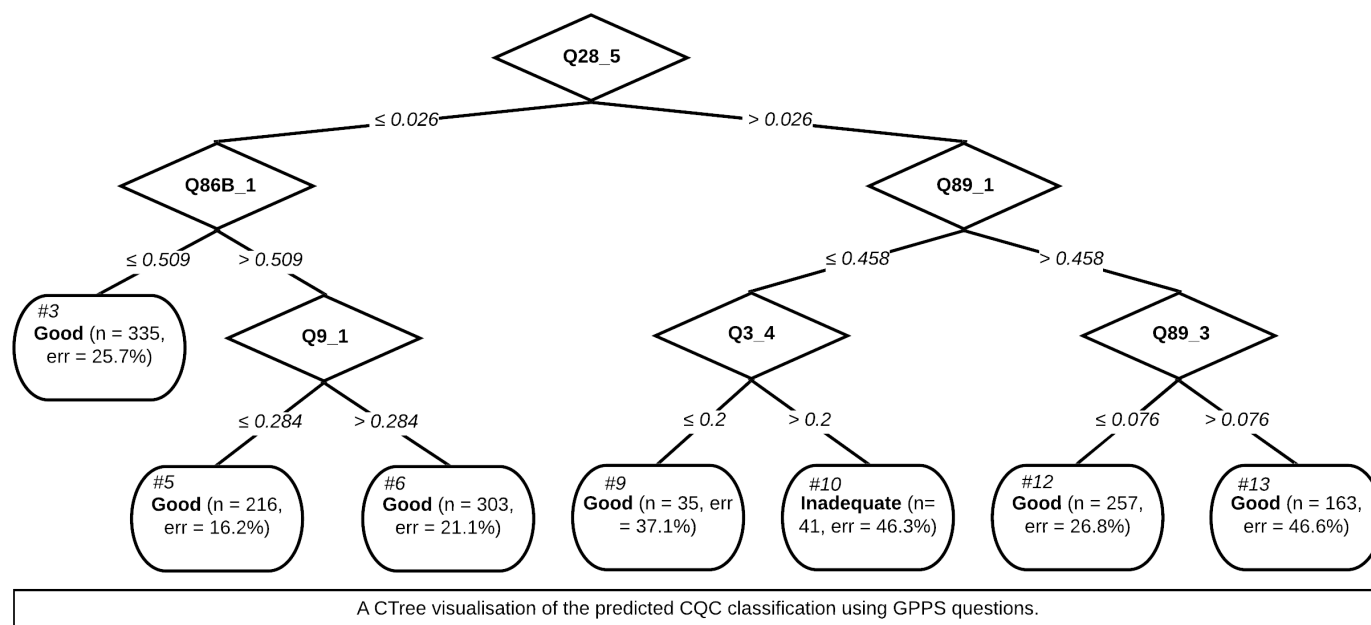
Q28_5

≤ 0.026

> 0.026

Q86B_1

≤ 0.509

> 0.509

#3
**Good** (n = 335, err = 25.7%)

Q9_1

≤ 0.284

> 0.284

#5
**Good** (n = 216, err = 16.2%)

#6
**Good** (n = 303, err = 21.1%)

Q89_1

≤ 0.458

> 0.458

Q3_4

≤ 0.2

> 0.2

#9
**Good** (n = 35, err = 37.1%)

#10
**Inadequate** (n= 41, err = 46.3%)

Q89_3

≤ 0.076

> 0.076

#12
**Good** (n = 257, err = 26.8%)

#13
**Good** (n = 163, err = 46.6%)

A CTree visualisation of the predicted CQC classification using GPPS questions.